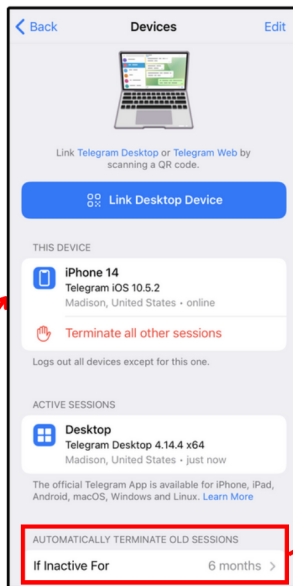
Back
Devices
Edit

Link Telegram Desktop or Telegram Web by scanning a QR code.

Link Desktop Device

THIS DEVICE

iPhone 14
Telegram iOS 10.5.2
Madison, United States • online

Terminate all other sessions

Logs out all devices except for this one.

ACTIVE SESSIONS

Desktop
Telegram Desktop 4.14.4 x64
Madison, United States • just now

The official Telegram App is available for iPhone, iPad, Android, macOS, Windows and Linux. Learn More

AUTOMATICALLY TERMINATE OLD SESSIONS

If Inactive For
6 months >